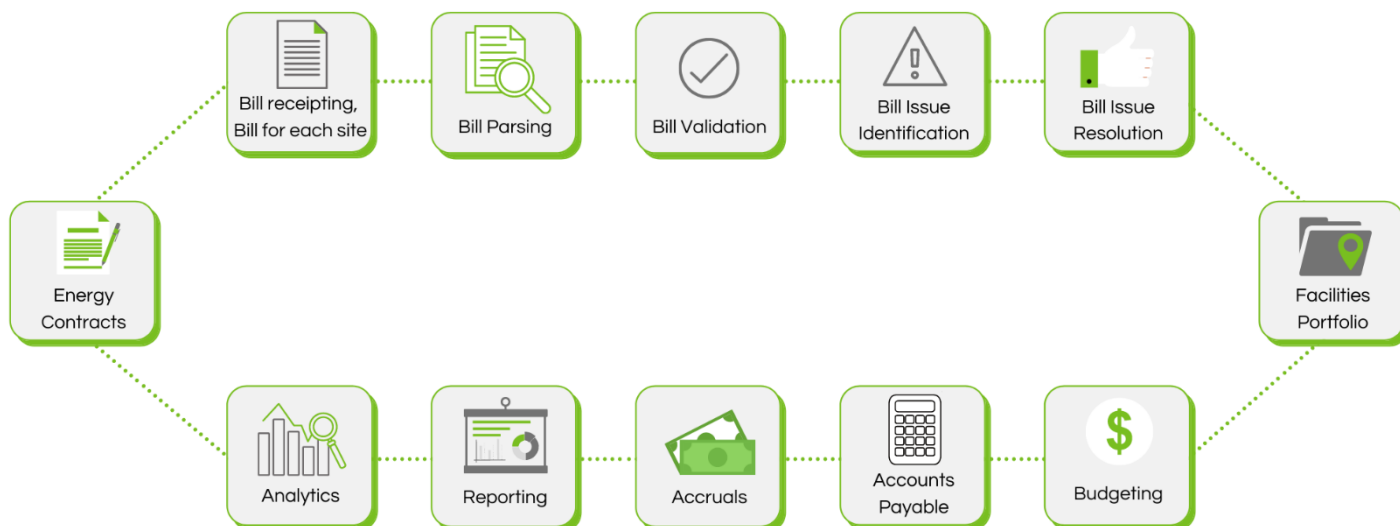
Bill receipting, Bill for each site

Bill Parsing

Bill Validation

Bill Issue Identification

Bill Issue Resolution

Energy Contracts

Facilities Portfolio

Analytics

Reporting

Accruals

Accounts Payable

Budgeting